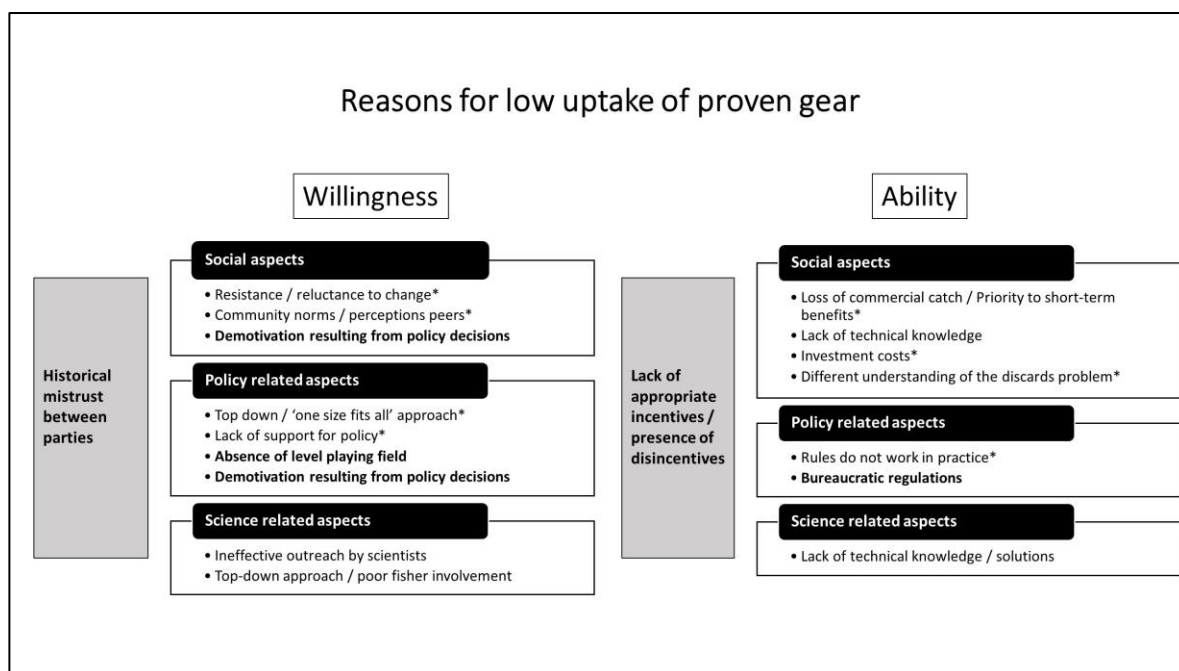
Reasons for low uptake of proven gear

Willingness

Historical mistrust between parties

Social aspects
• Resistance / reluctance to change*
• Community norms / perceptions peers*
• Demotivation resulting from policy decisions

Policy related aspects
• Top down / 'one size fits all' approach*
• Lack of support for policy*
• Absence of level playing field
• Demotivation resulting from policy decisions

Science related aspects
• Ineffective outreach by scientists
• Top-down approach / poor fisher involvement

Ability

Lack of appropriate incentives / presence of disincentives

Social aspects
• Loss of commercial catch / Priority to short-term benefits*
• Lack of technical knowledge
• Investment costs*
• Different understanding of the discards problem*

Policy related aspects
• Rules do not work in practice*
• Bureaucratic regulations

Science related aspects
• Lack of technical knowledge / solutions